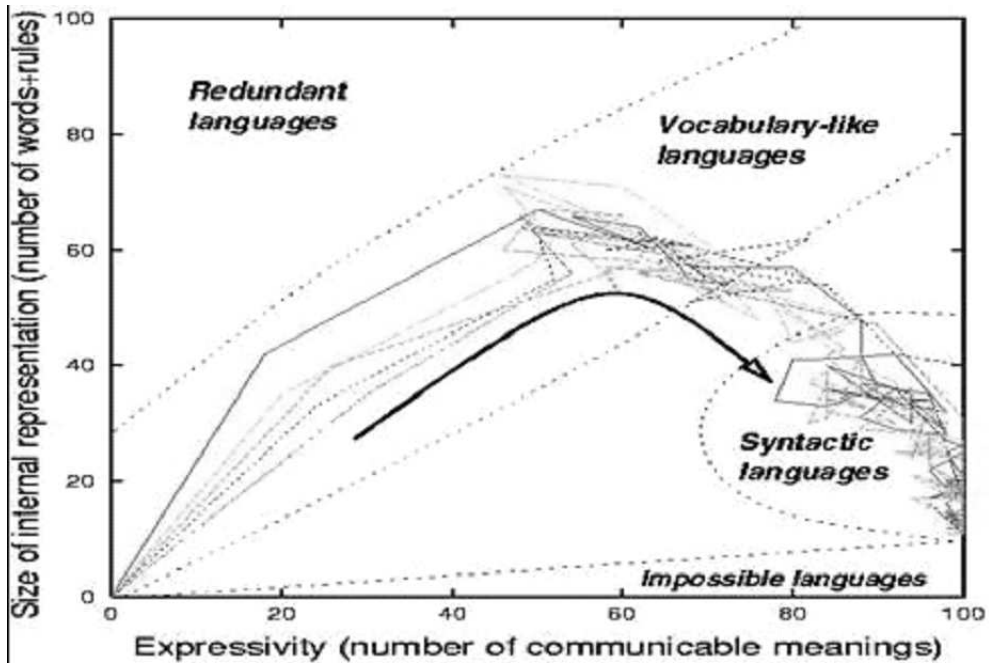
100
80
60
40
20
0
Size of internal representation (number of words+rules)

Redundant languages

Vocabulary-like languages

Syntactic languages

Impossible languages

0
20
40
60
80
100
Expressivity (number of communicable meanings)